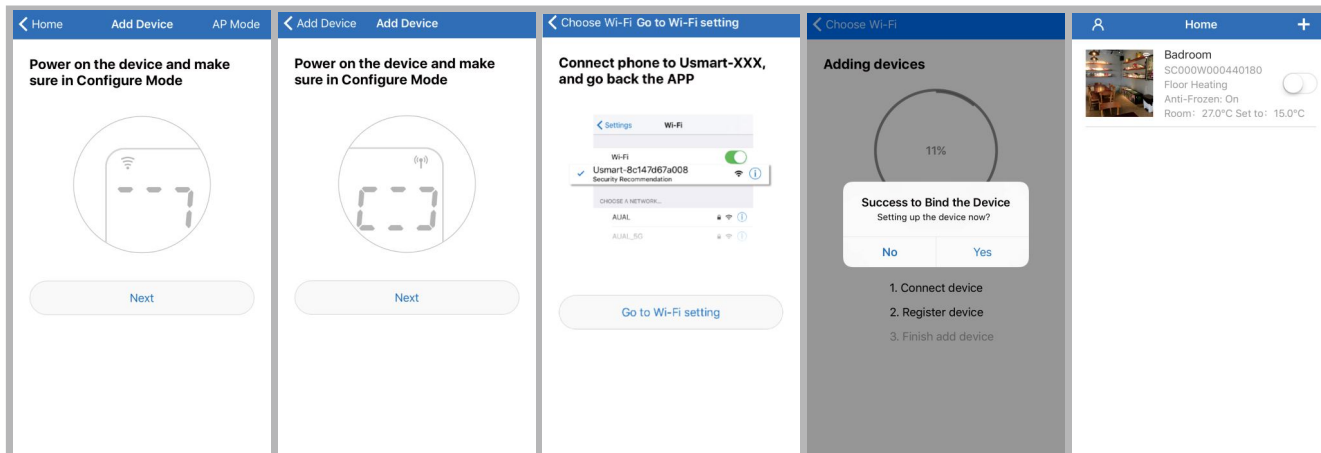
Home Add Device AP Mode

Power on the device and make sure in Configure Mode

Next

Add Device Add Device

Power on the device and make sure in Configure Mode

Next

Choose Wi-Fi Go to Wi-Fi setting

Connect phone to Usmart-XXX, and go back the APP

Settings Wi-Fi

Wi-Fi

Usmart-8c147d67a008
Security Recommendation

CHOOSE A NETWORK...

AIJAL

AIJAL_5G

Go to Wi-Fi setting

Choose Wi-Fi

Adding devices

11%

Success to Bind the Device
Setting up the device now?

No Yes

1. Connect device

2. Register device

3. Finish add device

Home

Badroom
SC000W000440180
Floor Heating
Anti-Frozen: On
Room: 27.0°C Set to: 15.0°C